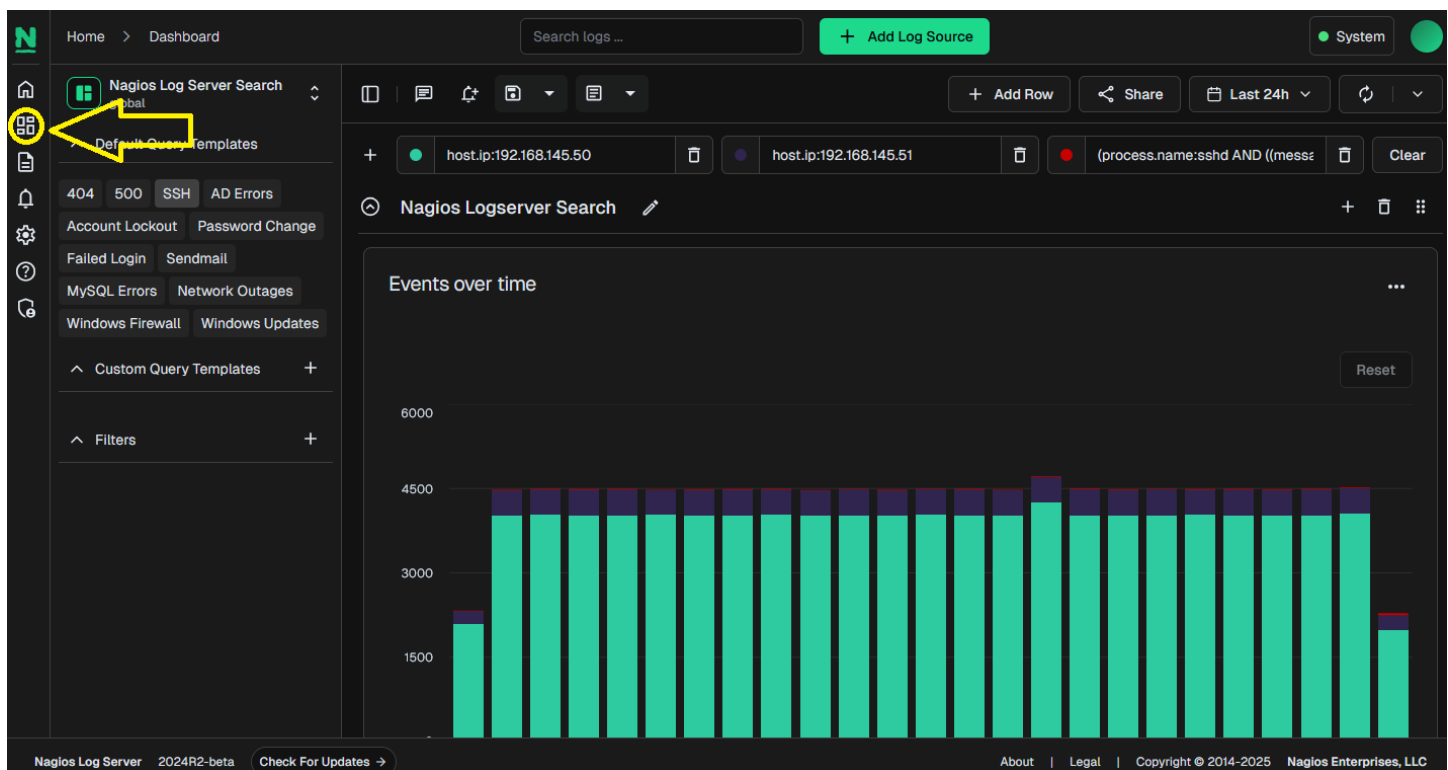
N

Home > Dashboard

Search logs ...

+ Add Log Source

System

Nagios Log Server Search
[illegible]obal

Default Query Templates

404 500 SSH AD Errors
Account Lockout Password Change
Failed Login Sendmail
MySQL Errors Network Outages
Windows Firewall Windows Updates

Custom Query Templates +

Filters +

+ Add Row Share Last 24h

+ host.ip:192.168.145.50 host.ip:192.168.145.51 (process.name:sshd AND ((messa Clear

Nagios Logserver Search

Events over time

...

Reset

6000
4500
3000
1500

Nagios Log Server 2024R2-beta Check For Updates →

About | Legal | Copyright © 2014-2025 Nagios Enterprises, LLC